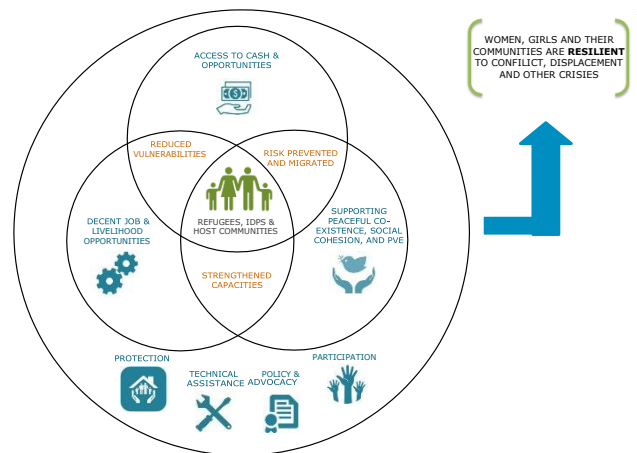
WOMEN, GIRLS AND THEIR COMMUNITIES ARE **RESILIENT** TO CONFILICT, DISPLACEMENT AND OTHER CRISIES

ACCESS TO CASH & OPPORTUNITIES

REDUCED VULNERABILITIES

RISK PREVENTED AND MIGRATED

REFUGEES, IDPS & HOST COMMUNITIES

DECENT JOB & LIVELIHOOD OPPORTUNITIES

SUPPORTING PEACEFUL CO-EXISTENCE, SOCIAL COHESION, AND PVE

STRENGTHENED CAPACITIES

PROTECTION

TECHNICAL ASSISTANCE

POLICY & ADVOCACY

PARTICIPATION